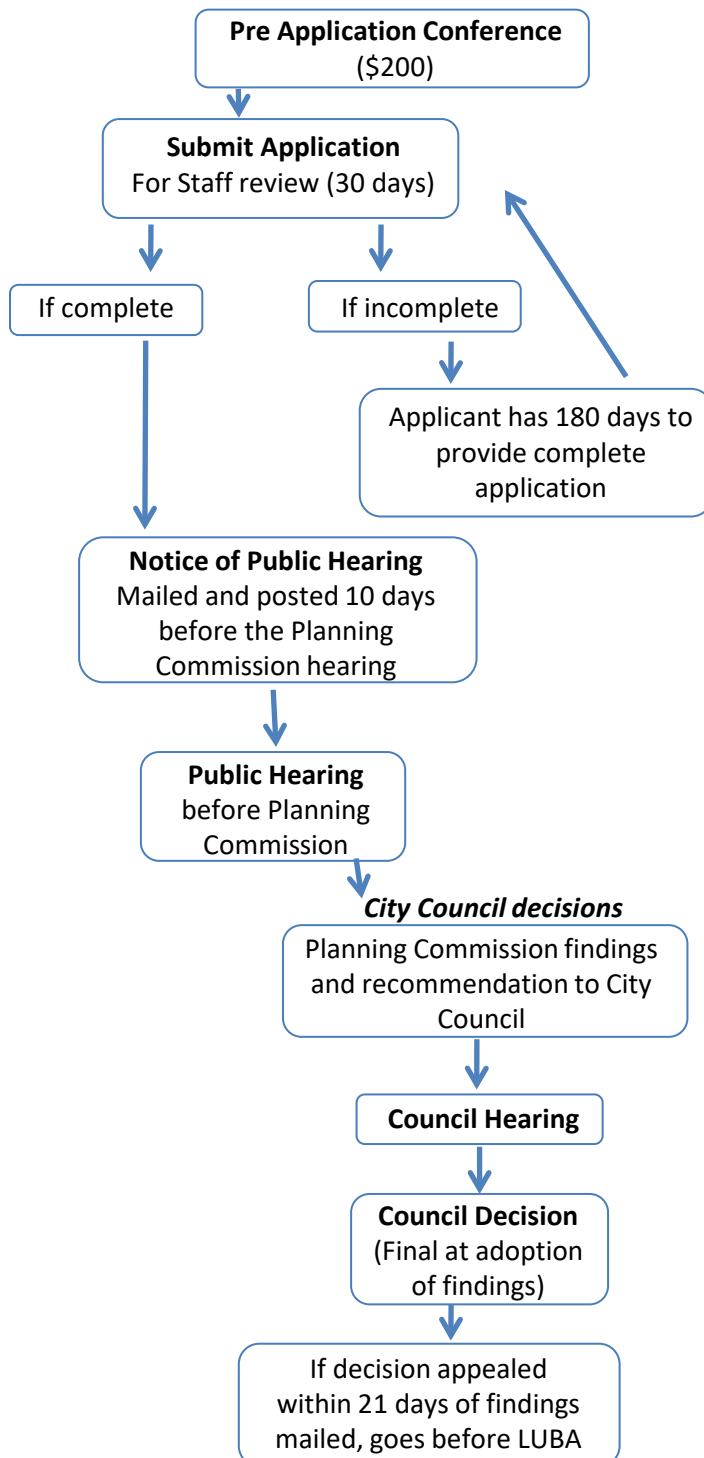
**Pre Application Conference**
(\$200)

**Submit Application**
For Staff review (30 days)

If complete

If incomplete

Applicant has 180 days to provide complete application

**Notice of Public Hearing**
Mailed and posted 10 days before the Planning Commission hearing

**Public Hearing**
before Planning Commission

***City Council decisions***

Planning Commission findings and recommendation to City Council

**Council Hearing**

**Council Decision**
(Final at adoption of findings)

If decision appealed within 21 days of findings mailed, goes before LUBA